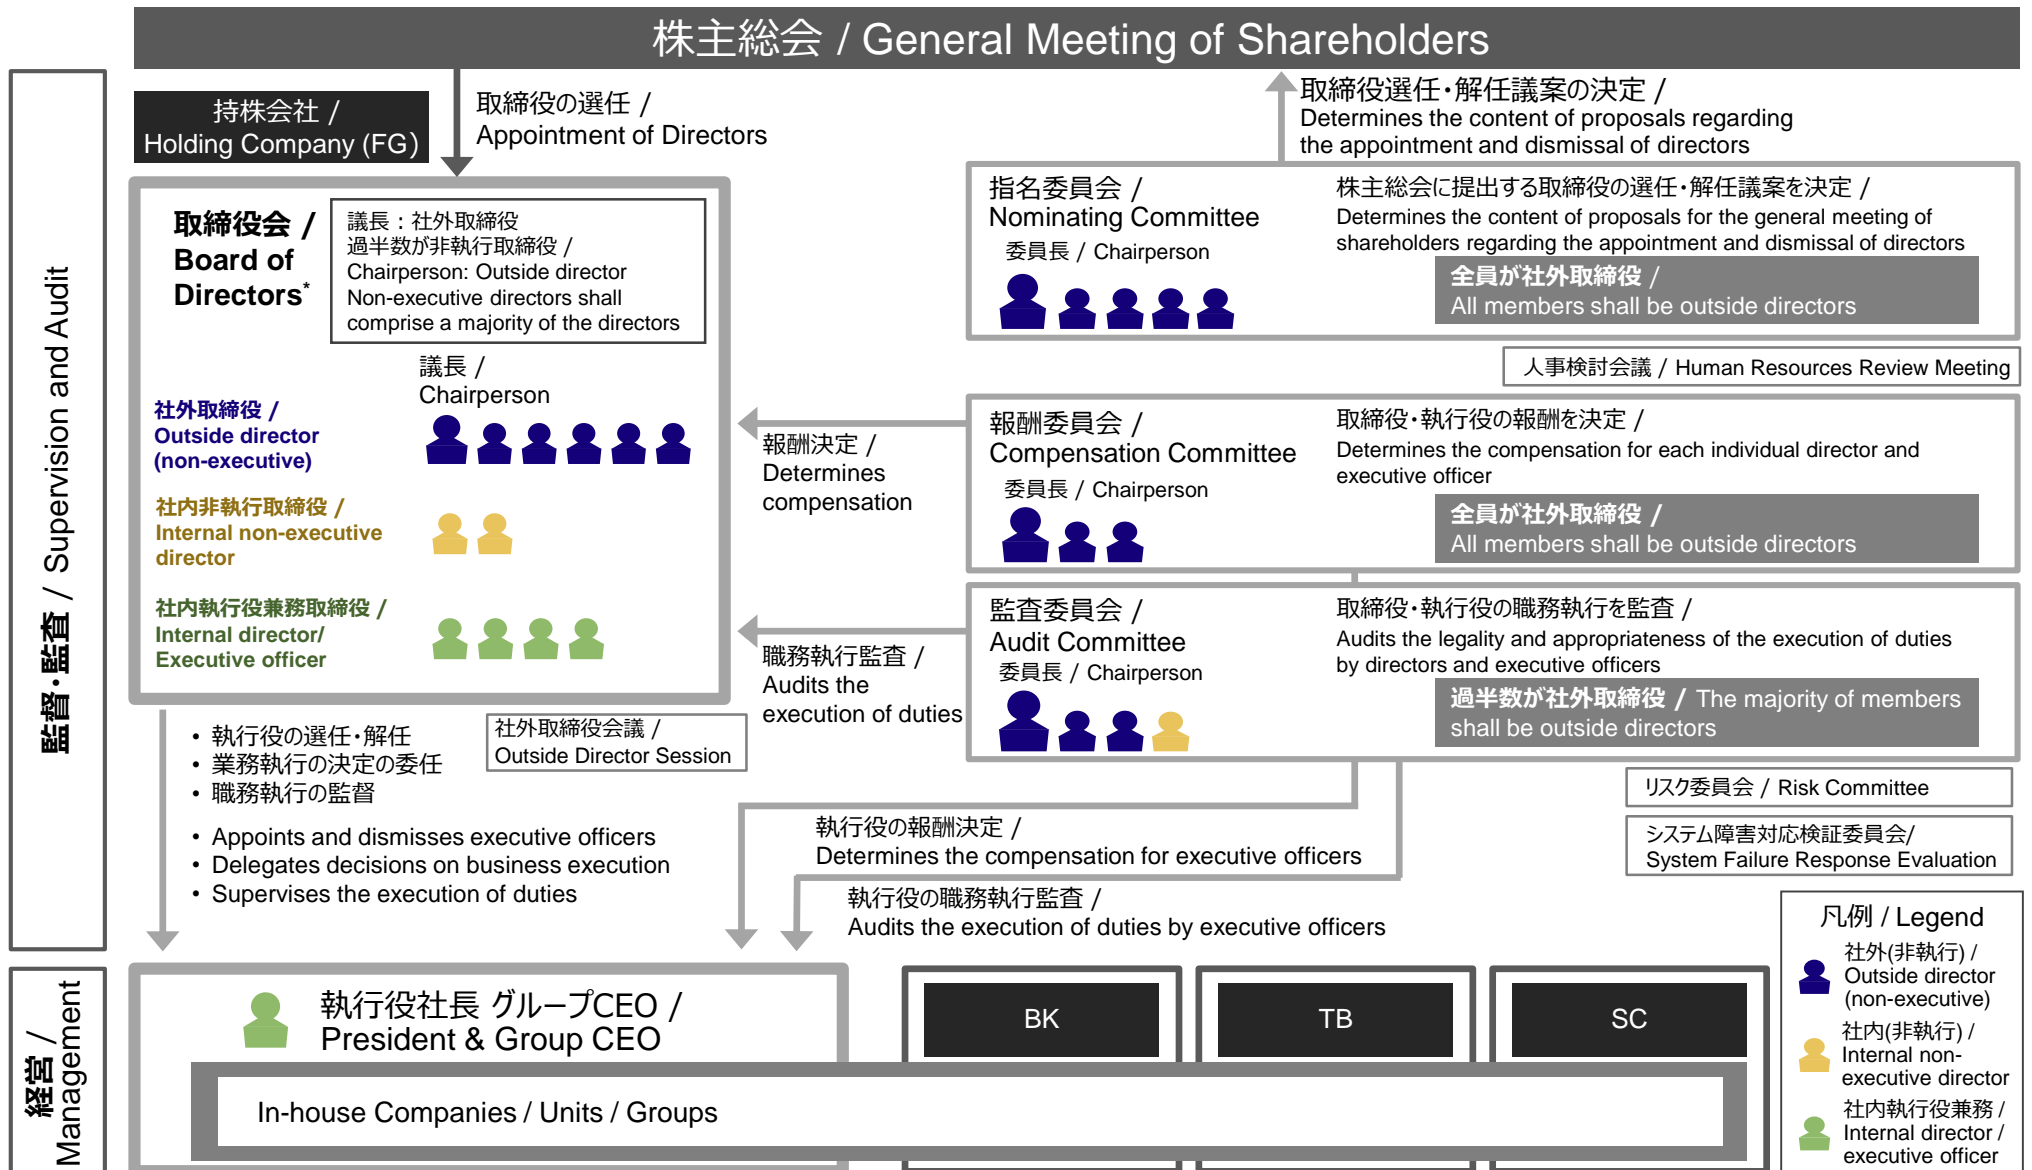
株主総会 / General Meeting of Shareholders

監督・監査 / Supervision and Audit

持株会社 / Holding Company (FG)

取締役の選任 / Appointment of Directors

取締役選任・解任議案の決定 / Determines the content of proposals regarding the appointment and dismissal of directors

取締役会 / Board of Directors*

議長：社外取締役 過半数が非執行取締役 / Chairperson: Outside director Non-executive directors shall comprise a majority of the directors

議長 / Chairperson

社外取締役 / Outside director (non-executive)

社内非執行取締役 / Internal non-executive director

社内執行役兼務取締役 / Internal director/ Executive officer

指名委員会 / Nominating Committee

委員長 / Chairperson

株主総会に提出する取締役の選任・解任議案を決定 / Determines the content of proposals for the general meeting of shareholders regarding the appointment and dismissal of directors

全員が社外取締役 / All members shall be outside directors

人事検討会議 / Human Resources Review Meeting

報酬決定 / Determines compensation

報酬委員会 / Compensation Committee

委員長 / Chairperson

取締役・執行役の報酬を決定 / Determines the compensation for each individual director and executive officer

全員が社外取締役 / All members shall be outside directors

職務執行監査 / Audits the execution of duties

監査委員会 / Audit Committee

委員長 / Chairperson

取締役・執行役の職務執行を監査 / Audits the legality and appropriateness of the execution of duties by directors and executive officers

過半数が社外取締役 / The majority of members shall be outside directors

• 執行役の選任・解任
• 業務執行の決定の委任
• 職務執行の監督

社外取締役会議 / Outside Director Session

• Appoints and dismisses executive officers
• Delegates decisions on business execution
• Supervises the execution of duties

リスク委員会 / Risk Committee

システム障害対応検証委員会/ System Failure Response Evaluation

執行役の報酬決定 / Determines the compensation for executive officers

執行役の職務執行監査 / Audits the execution of duties by executive officers

凡例 / Legend

社外(非執行) / Outside director (non-executive)

社内(非執行) / Internal non-executive director

社内執行役兼務 / Internal director / executive officer

経営 / Management

執行役社長 グループCEO / President & Group CEO

BK

TB

SC

In-house Companies / Units / Groups